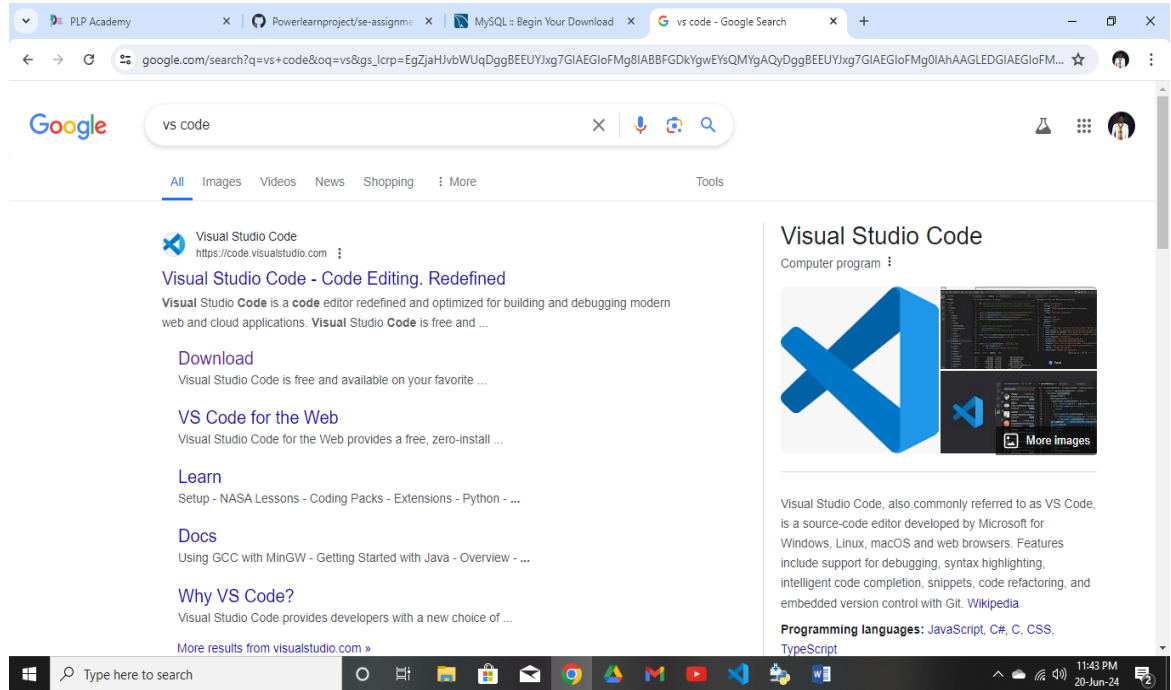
PLP Academy × Powerlearnproject/se-assignme × MySQL :: Begin Your Download × vs code - Google Search × +

google.com/search?q=vs+code&oq=vs&gs_lcrp=EgZjaHJvbWUqDggBEEUYJxg7GIAEGIoFMg8IABBFGDkYgwEYsQMYgAQyDggBEEUYJxg7GIAEGIoFMg0IAhAAGLEDGIAEGIoFM...

Google

vs code

All Images Videos News Shopping ⋮ More Tools

Visual Studio Code
https://code.visualstudio.com ⋮

Visual Studio Code - Code Editing. Redefined
Visual Studio Code is a code editor redefined and optimized for building and debugging modern web and cloud applications. Visual Studio Code is free and ...

Download
Visual Studio Code is free and available on your favorite ...

VS Code for the Web
Visual Studio Code for the Web provides a free, zero-install ...

Learn
Setup - NASA Lessons - Coding Packs - Extensions - Python - ...

Docs
Using GCC with MinGW - Getting Started with Java - Overview - ...

Why VS Code?
Visual Studio Code provides developers with a new choice of ...

More results from visualstudio.com »

Visual Studio Code
Computer program ⋮

More images

Visual Studio Code, also commonly referred to as VS Code, is a source-code editor developed by Microsoft for Windows, Linux, macOS and web browsers. Features include support for debugging, syntax highlighting, intelligent code completion, snippets, code refactoring, and embedded version control with Git. Wikipedia

Programming languages: JavaScript, C#, C, CSS, TypeScript

Type here to search

11:43 PM
20-Jun-24